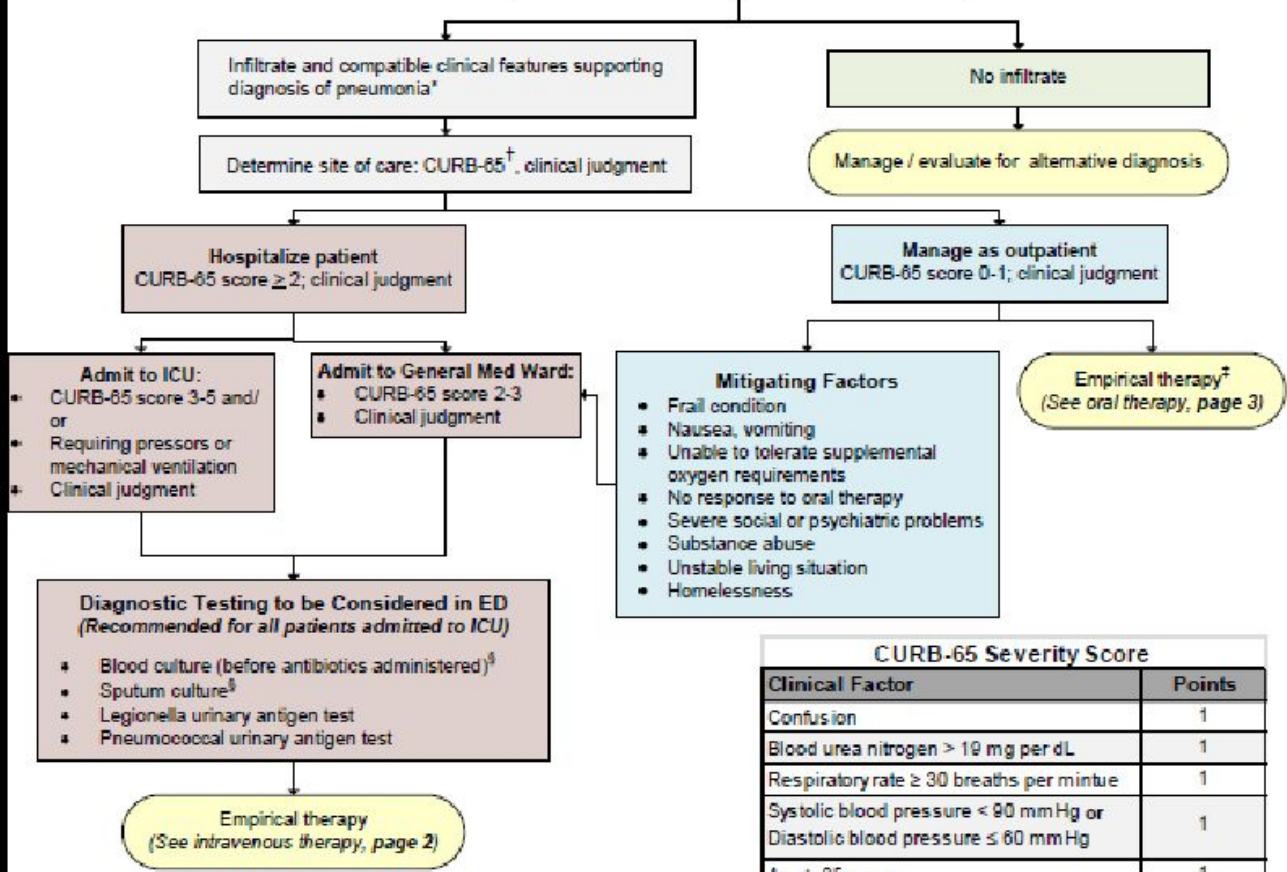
Infiltrate and compatible clinical features supporting diagnosis of pneumonia*

No infiltrate

Determine site of care: CURB-65$^{\dagger}$, clinical judgment

Manage / evaluate for alternative diagnosis

Hospitalize patient
CURB-65 score $\geq$ 2; clinical judgment

Manage as outpatient
CURB-65 score 0-1; clinical judgment

Admit to ICU:
- CURB-65 score 3-5 and/ or
- Requiring pressors or mechanical ventilation
- Clinical judgment

Admit to General Med Ward:
- CURB-65 score 2-3
- Clinical judgment

Mitigating Factors
- Frail condition
- Nausea, vomiting
- Unable to tolerate supplemental oxygen requirements
- No response to oral therapy
- Severe social or psychiatric problems
- Substance abuse
- Unstable living situation
- Homelessness

Empirical therapy$^{\ddagger}$
(See oral therapy, page 3)

Diagnostic Testing to be Considered in ED
(Recommended for all patients admitted to ICU)
- Blood culture (before antibiotics administered)$^{\S}$
- Sputum culture$^{\S}$
- Legionella urinary antigen test
- Pneumococcal urinary antigen test

Empirical therapy
(See intravenous therapy, page 2)

CURB-65 Severity Score

| Clinical Factor | Points |
|---|---|
| Confusion | 1 |
| Blood urea nitrogen > 19 mg per dL | 1 |
| Respiratory rate ≥ 30 breaths per mintue | 1 |
| Systolic blood pressure < 90 mm Hg or Diastolic blood pressure ≤ 60 mm Hg | 1 |
| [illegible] | 1 |